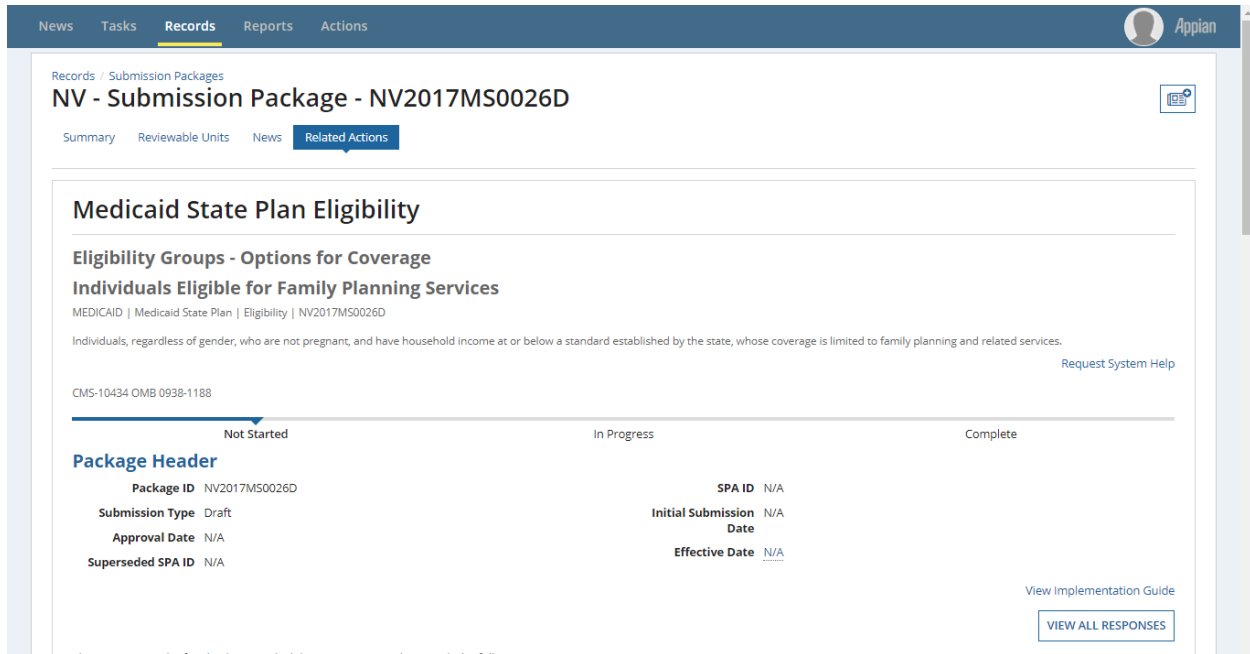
News Tasks Records Reports Actions

Appian

Records / Submission Packages

NV - Submission Package - NV2017MS0026D

Summary Reviewable Units News Related Actions

Medicaid State Plan Eligibility

Eligibility Groups - Options for Coverage

Individuals Eligible for Family Planning Services

MEDICAID | Medicaid State Plan | Eligibility | NV2017MS0026D

Individuals, regardless of gender, who are not pregnant, and have household income at or below a standard established by the state, whose coverage is limited to family planning and related services.

Request System Help

CMS-10434 OMB 0938-1188

Not Started In Progress Complete

Package Header

Package ID NV2017MS0026D

Submission Type Draft

Approval Date N/A

Superseded SPA ID N/A

SPA ID N/A

Initial Submission Date N/A

Effective Date N/A

View Implementation Guide

VIEW ALL RESPONSES